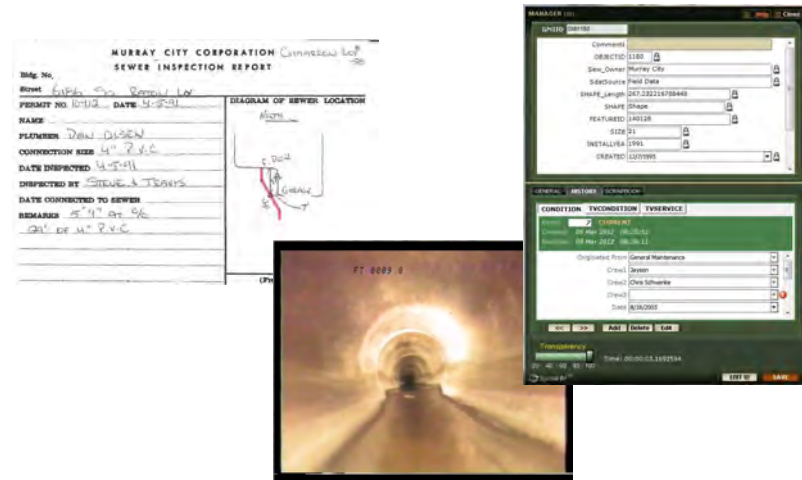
MURRAY CITY CORPORATION Commercial Lot
SEWER INSPECTION REPORT

Bldg. No.
Street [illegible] Rotten Ln
PERMIT NO. 10-112 DATE 4-5-91
NAME
PLUMBER Dan Olsen
CONNECTION SIZE 4" P.V.C
DATE INSPECTED 4-5-91
INSPECTED BY Steve & Terry
DATE CONNECTED TO SEWER
REMARKS 5' 4" at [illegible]
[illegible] of 4" P.V.C

DIAGRAM OF SEWER LOCATION
North

FT 0089.6

MANAGER
Help Close
GPSID 000180
Comments
OBJECTID 1180
Sew_Owner Murray City
SideSource Field Data
SHAPE_Length 267.232216788448
SHAPE Shape
FEATUREID 140128
SIZE 21
INSTALLYEA 1991
CREATED 12/25/1995

GENERAL HISTORY SCRAPBOOK
CONDITION TVCONDITION TVSERVICE
Status CURRENT
Created: 09 Mar 2012 08:28:12
Modified: 09 Mar 2012 08:28:12
Originated From General Maintenance
Crew1 Jayson
Crew2 Chris Schwenke
Crew3
Date 8/28/2003
<< >> Add Delete Edit
Transparency
Time: 00:00:03.1652594
EDIT
SAVE